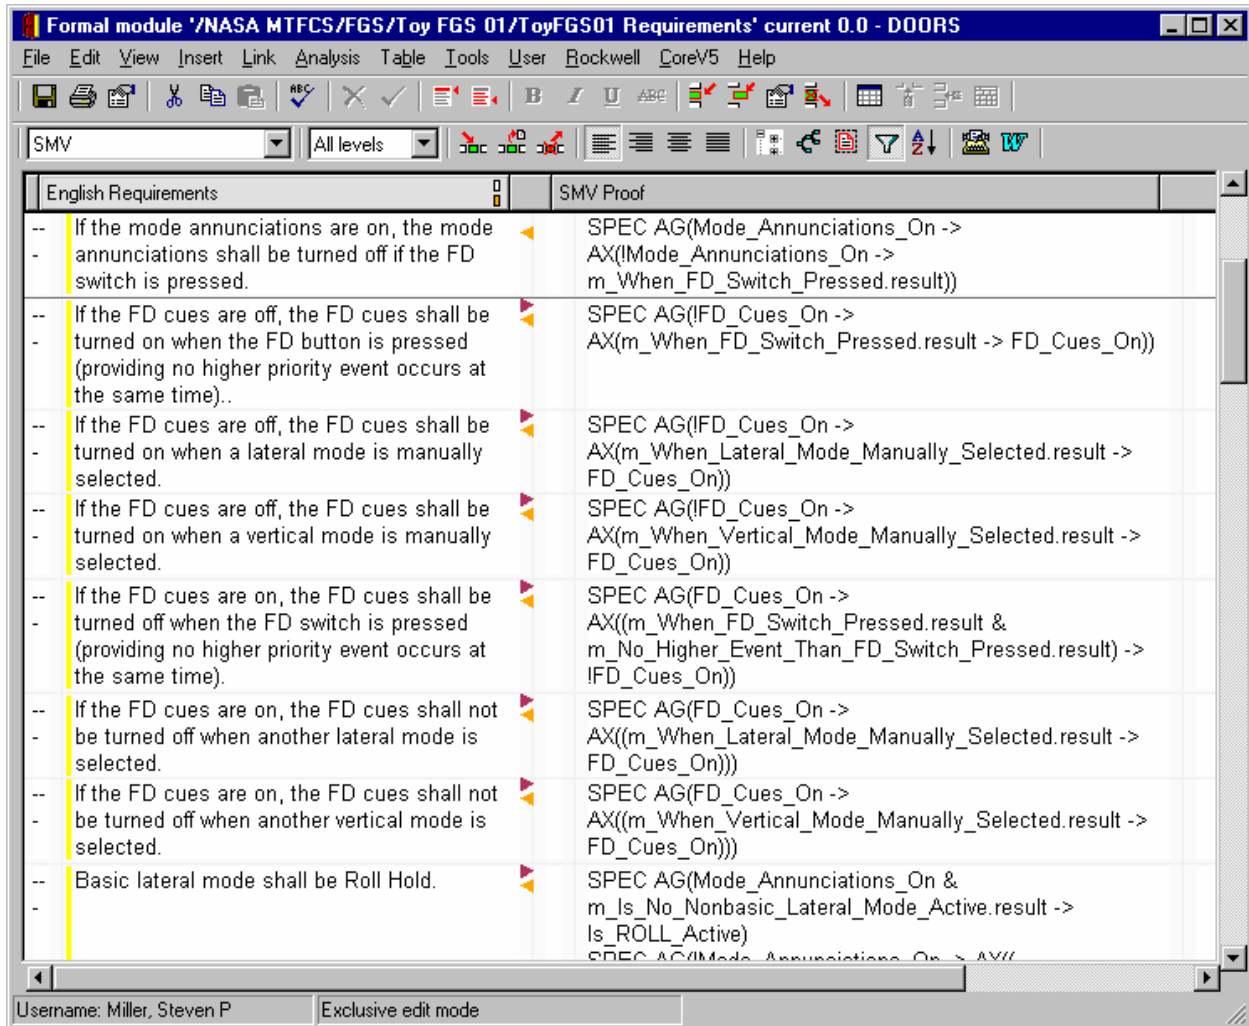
Formal module '/NASA MTFCS/FGS/Toy FGS 01/ToyFGS01 Requirements' current 0.0 - DOORS

File Edit View Insert Link Analysis Table Tools User Rockwell CoreV5 Help

SMV All levels

| English Requirements | SMV Proof |
|---|---|
| If the mode annunciations are on, the mode annunciations shall be turned off if the FD switch is pressed. | SPEC AG(Mode_Annunciations_On -> AX(!Mode_Annunciations_On -> m_When_FD_Switch_Pressed.result)) |
| If the FD cues are off, the FD cues shall be turned on when the FD button is pressed (providing no higher priority event occurs at the same time).. | SPEC AG(!FD_Cues_On -> AX(m_When_FD_Switch_Pressed.result -> FD_Cues_On)) |
| If the FD cues are off, the FD cues shall be turned on when a lateral mode is manually selected. | SPEC AG(!FD_Cues_On -> AX(m_When_Lateral_Mode_Manually_Selected.result -> FD_Cues_On)) |
| If the FD cues are off, the FD cues shall be turned on when a vertical mode is manually selected. | SPEC AG(!FD_Cues_On -> AX(m_When_Vertical_Mode_Manually_Selected.result -> FD_Cues_On)) |
| If the FD cues are on, the FD cues shall be turned off when the FD switch is pressed (providing no higher priority event occurs at the same time). | SPEC AG(FD_Cues_On -> AX((m_When_FD_Switch_Pressed.result & m_No_Higher_Event_Than_FD_Switch_Pressed.result) -> !FD_Cues_On)) |
| If the FD cues are on, the FD cues shall not be turned off when another lateral mode is selected. | SPEC AG(FD_Cues_On -> AX((m_When_Lateral_Mode_Manually_Selected.result -> FD_Cues_On))) |
| If the FD cues are on, the FD cues shall not be turned off when another vertical mode is selected. | SPEC AG(FD_Cues_On -> AX((m_When_Vertical_Mode_Manually_Selected.result -> FD_Cues_On))) |
| Basic lateral mode shall be Roll Hold. | SPEC AG(Mode_Annunciations_On & m_Is_No_Nonbasic_Lateral_Mode_Active.result -> Is_ROLL_Active) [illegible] |

Username: Miller, Steven P
Exclusive edit mode